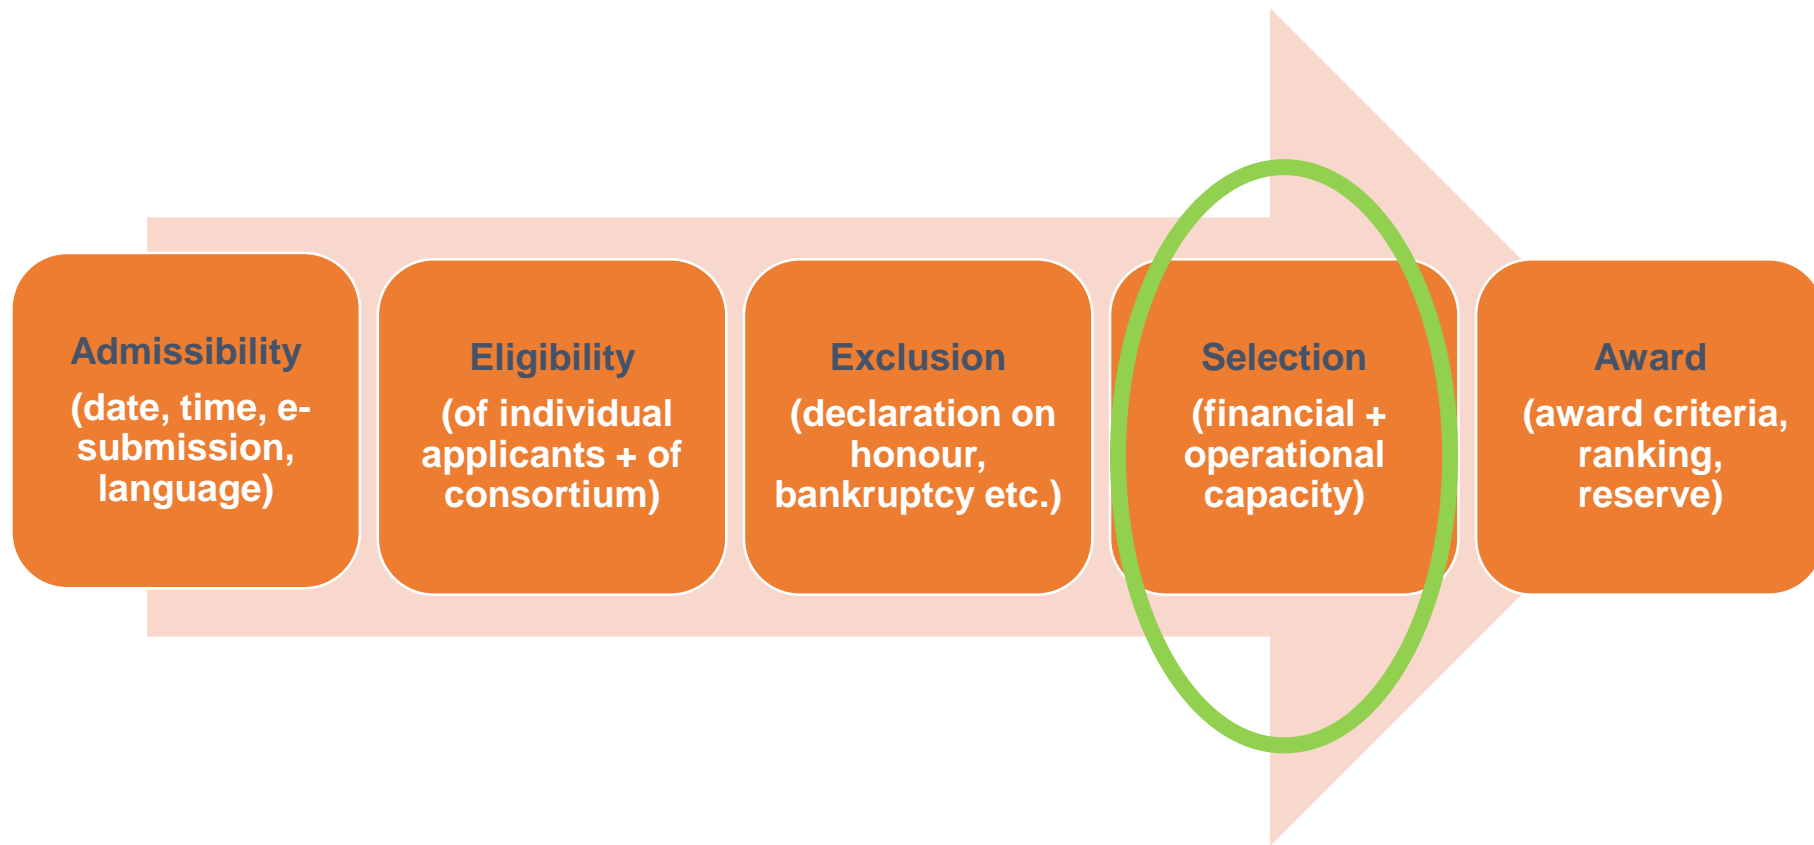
Admissibility
(date, time, e-submission, language)

Eligibility
(of individual applicants + of consortium)

Exclusion
(declaration on honour, bankruptcy etc.)

Selection
(financial + operational capacity)

Award
(award criteria, ranking, reserve)